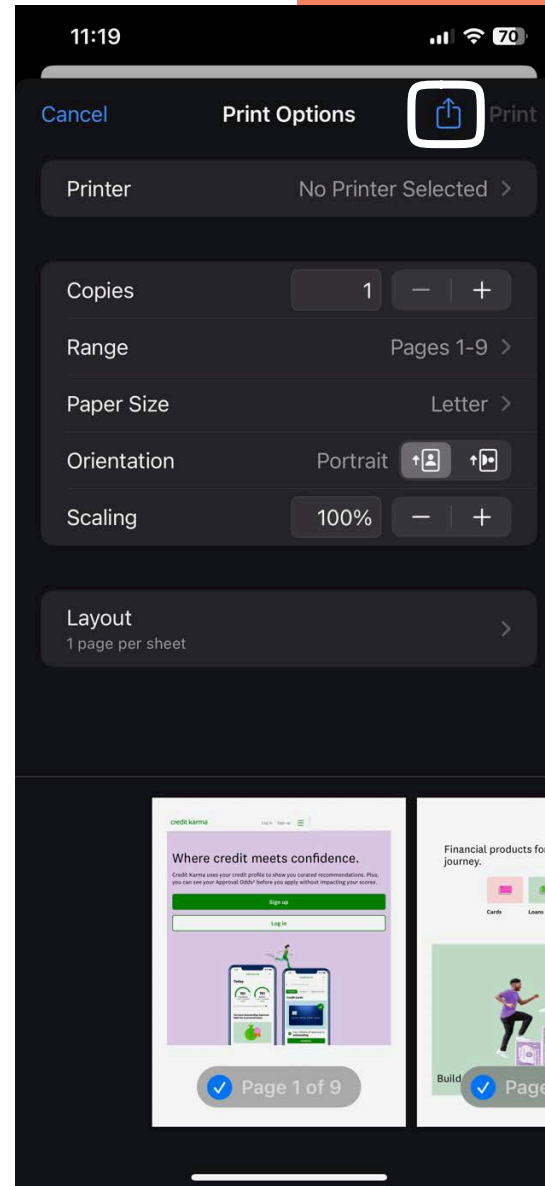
11:19

70

Cancel

Print Options

Print

Printer

No Printer Selected

Copies

1

Range

Pages 1-9

Paper Size

Letter

Orientation

Portrait

Scaling

100%

Layout

1 page per sheet

credit karma

Log in

Sign up

Where credit meets confidence.

Credit Karma uses your credit profile to show you curated recommendations. Plus, you can see your Approval Odds before you apply without impacting your scores.

Sign up

Log in

Page 1 of 9

Financial products for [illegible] journey.

Cards

Loans

Build

Page